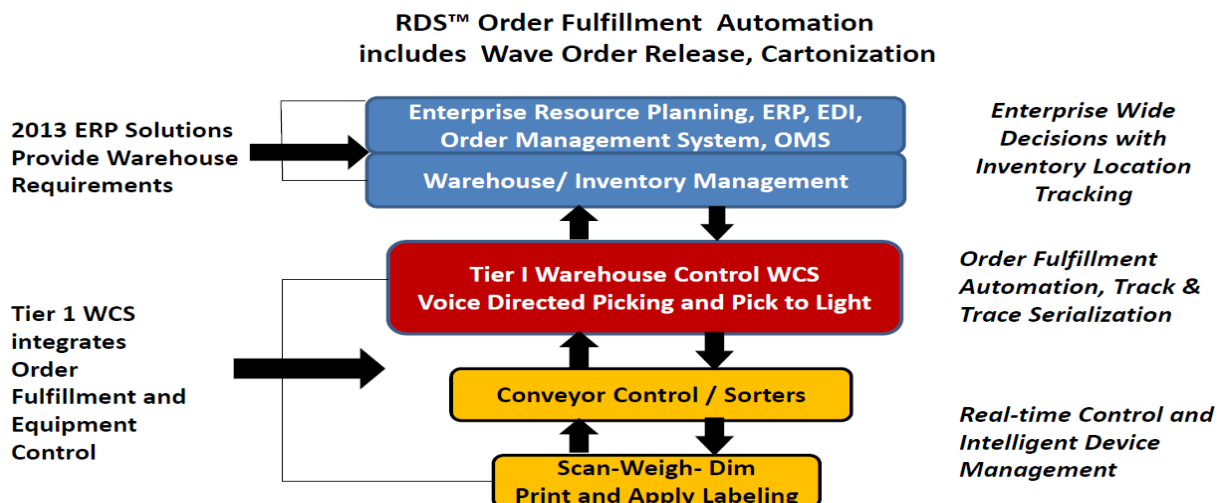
RDS™ Order Fulfillment Automation includes Wave Order Release, Cartonization

2013 ERP Solutions Provide Warehouse Requirements

Enterprise Resource Planning, ERP, EDI, Order Management System, OMS

Warehouse/ Inventory Management

Enterprise Wide Decisions with Inventory Location Tracking

Tier 1 WCS integrates Order Fulfillment and Equipment Control

Tier I Warehouse Control WCS
Voice Directed Picking and Pick to Light

Order Fulfillment Automation, Track & Trace Serialization

Conveyor Control / Sorters

Real-time Control and Intelligent Device Management

Scan-Weigh- Dim
Print and Apply Labeling